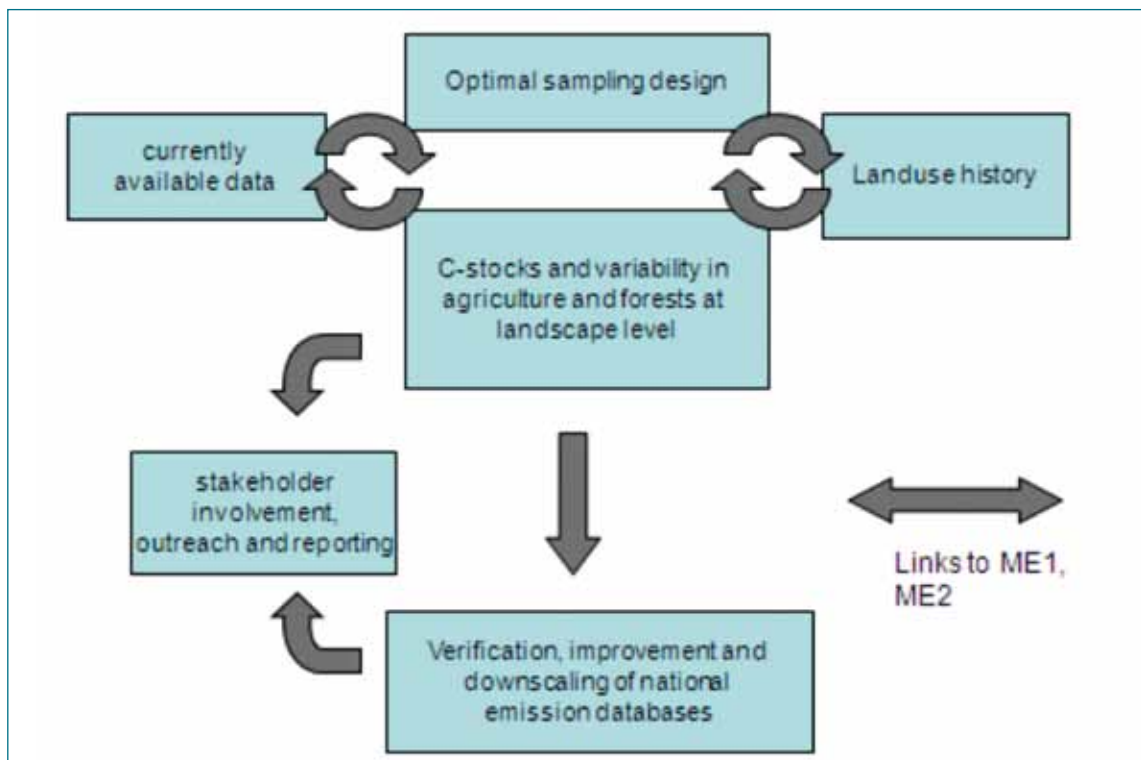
Optimal sampling design

currently available data

Landuse history

C-stocks and variability in agriculture and forests at landscape level

stakeholder involvement, outreach and reporting

Links to ME1, ME2

Verification, improvement and downscaling of national emission databases